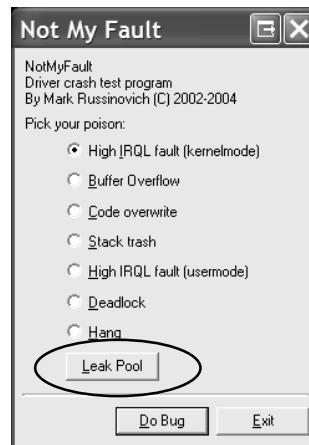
Not My Fault

NotMyFault
Driver crash test program
By Mark Russinovich (C) 2002-2004

Pick your poison:

High IRQL fault (kernelmode)

Buffer Overflow

Code overwrite

Stack trash

High IRQL fault (usermode)

Deadlock

Hang

Leak Pool

Do Bug

Exit